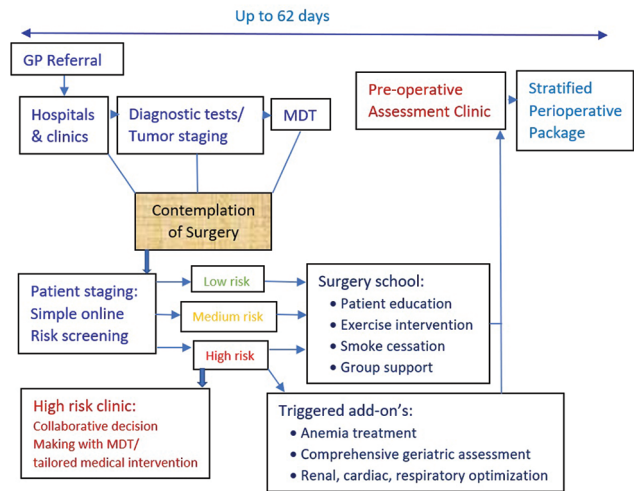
Up to 62 days

GP Referral

Hospitals & clinics

Diagnostic tests/ Tumor staging

MDT

Pre-operative Assessment Clinic

Stratified Perioperative Package

Contemplation of Surgery

Patient staging: Simple online Risk screening

Low risk

Medium risk

High risk

Surgery school:
• Patient education
• Exercise intervention
• Smoke cessation
• Group support

High risk clinic:
Collaborative decision Making with MDT/ tailored medical intervention

Triggered add-on's:
• Anemia treatment
• Comprehensive geriatric assessment
• Renal, cardiac, respiratory optimization